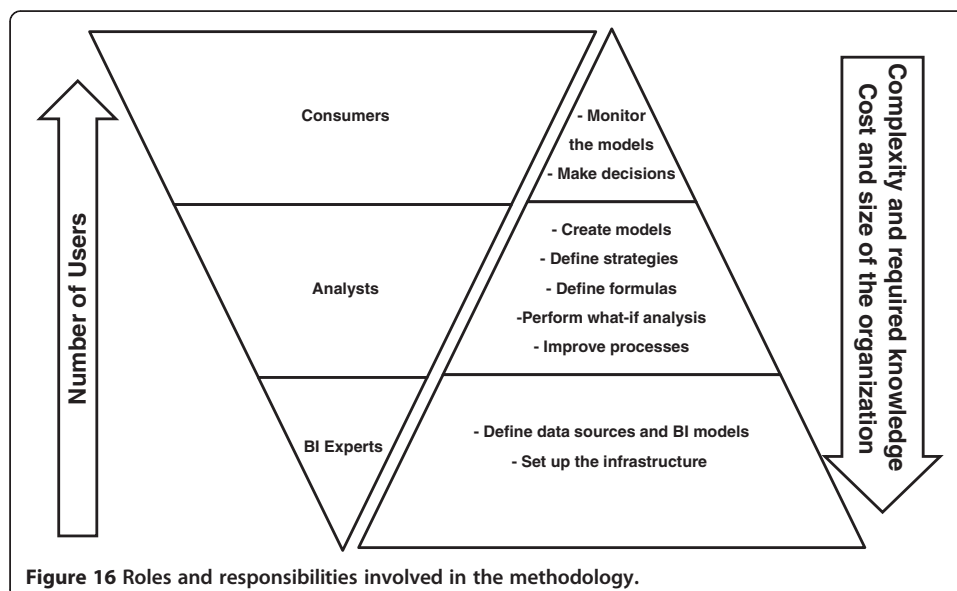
Number of Users

Consumers

Analysts

BI Experts

- Monitor the models
- Make decisions

- Create models
- Define strategies
- Define formulas
-Perform what-if analysis
- Improve processes

- Define data sources and BI models
- Set up the infrastructure

Complexity and required knowledge
Cost and size of the organization

Figure 16 Roles and responsibilities involved in the methodology.